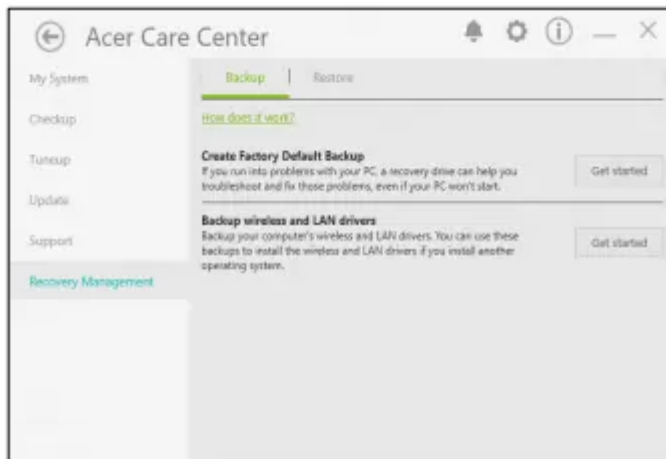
Acer Care Center

My System

Checkup

Tuneup

Update

Support

Recovery Management

Backup | Restore

How does it work?

Create Factory Default Backup
If you run into problems with your PC, a recovery drive can help you troubleshoot and fix those problems, even if your PC won't start.

Get started

Backup wireless and LAN drivers
Backup your computer's wireless and LAN drivers. You can use these backups to install the wireless and LAN drivers if you install another operating system.

Get started